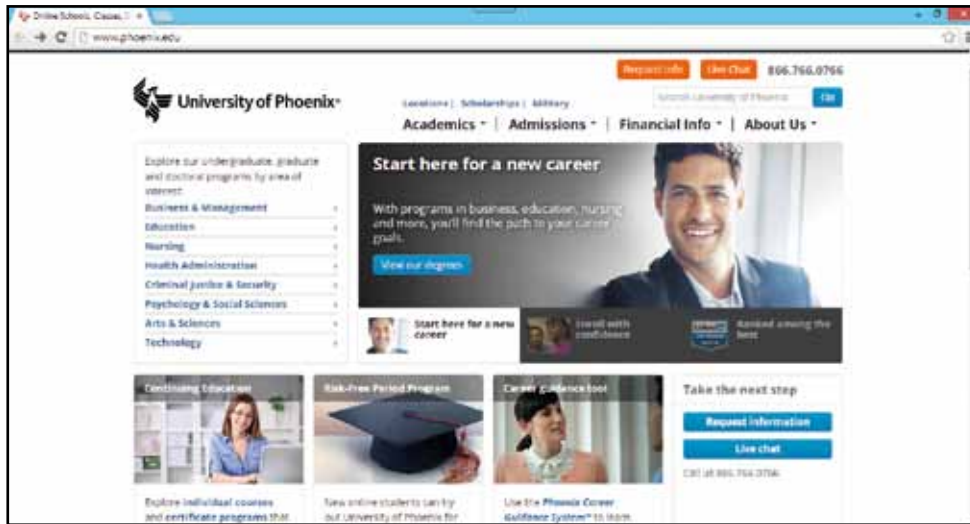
Online Schools, Classes, ×

www.phoenix.edu

Request info   Live Chat   866.766.0766

University of Phoenix

Locations | Scholarships | Military

Search University of Phoenix   Go

Academics | Admissions | Financial Info | About Us

Explore our undergraduate, graduate and doctoral programs by area of interest:

Business & Management
Education
Nursing
Health Administration
Criminal Justice & Security
Psychology & Social Sciences
Arts & Sciences
Technology

Start here for a new career

With programs in business, education, nursing and more, you'll find the path to your career goals.

View our degrees

Start here for a new career

Enroll with confidence

Ranked among the best

Continuing Education

Risk-Free Period Program

Career guidance tool

Take the next step

Request information

Live chat

Call us 866.766.0766

Explore individual courses and certificate programs that

New online students can try out University of Phoenix for

Use the Phoenix Career Guidance System™ to learn